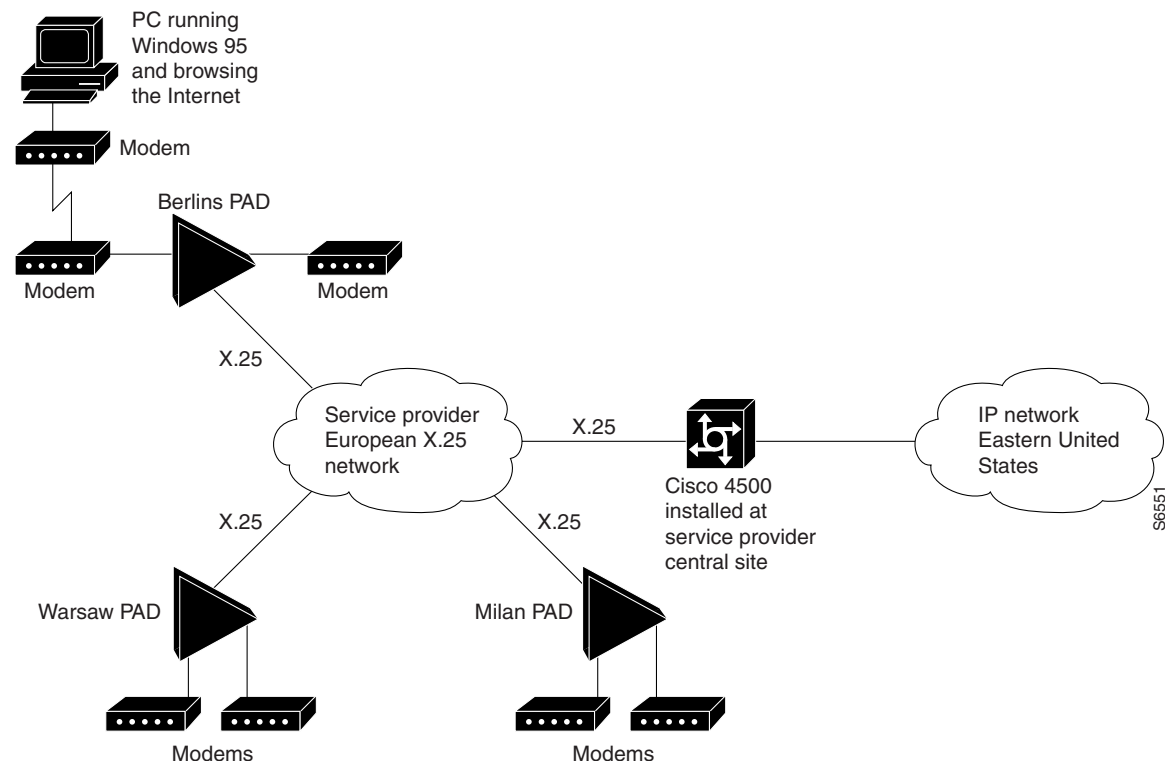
PC running Windows 95 and browsing the Internet

Modem

Berlins PAD

Modem

Modem

X.25

Service provider European X.25 network

X.25

Cisco 4500 installed at service provider central site

IP network Eastern United States

X.25

X.25

Warsaw PAD

Milan PAD

Modems

Modems

S6551